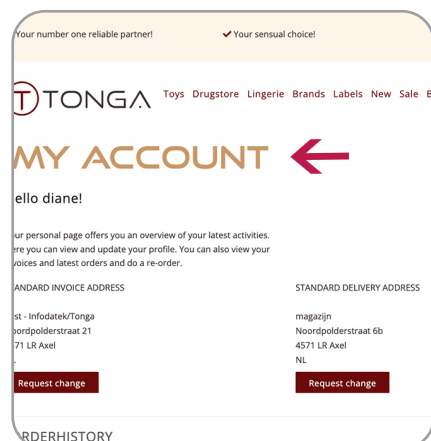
Your number one reliable partner!

Your sensual choice!

TONGA

Toys Drugstore Lingerie Brands Labels New Sale E

MY ACCOUNT

ello diane!

ur personal page offers you an overview of your latest activities. re you can view and update your profile. You can also view your voices and latest orders and do a re-order.

ANDARD INVOICE ADDRESS

st - Infodatek/Tonga
oordpolderstraat 21
71 LR Axel
.

Request change

STANDARD DELIVERY ADDRESS

magazijn
Noordpolderstraat 6b
4571 LR Axel
NL

Request change

RDERHISTORY